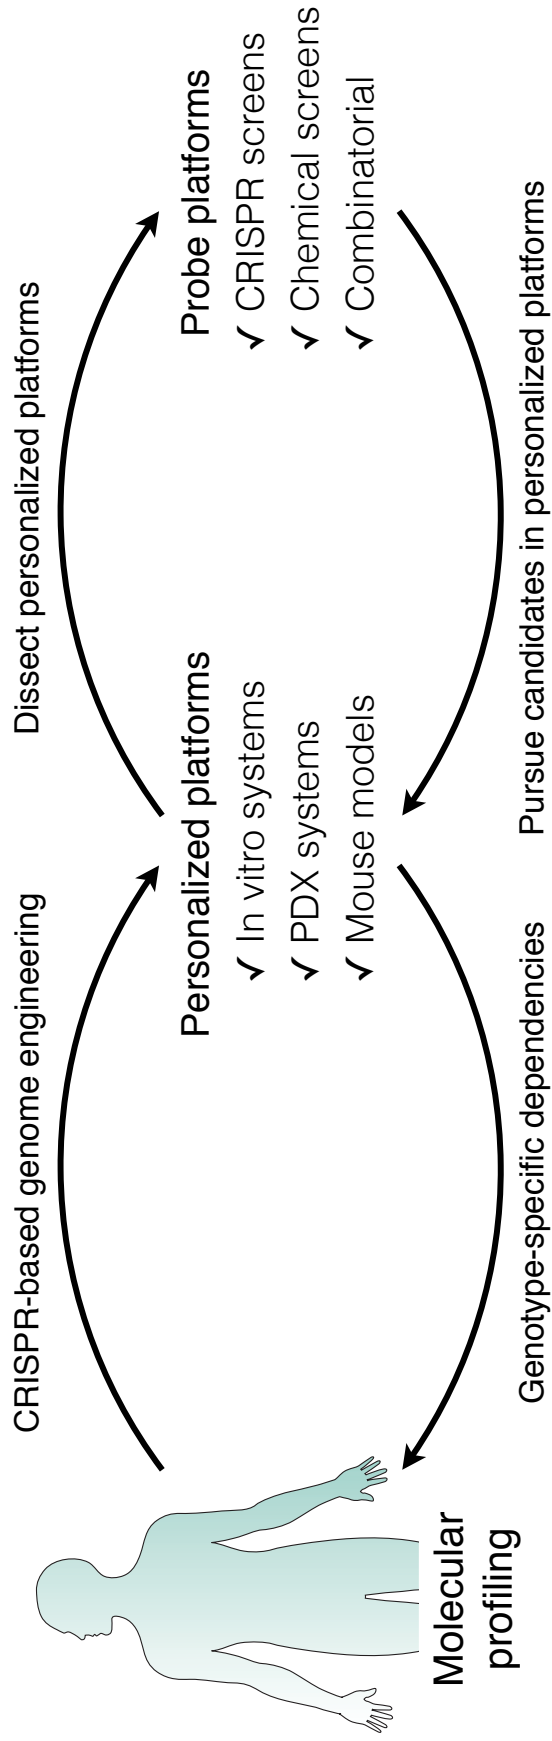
Molecular profiling

CRISPR-based genome engineering

Genotype-specific dependencies

Personalized platforms
✓ In vitro systems
✓ PDX systems
✓ Mouse models

Dissect personalized platforms

Pursue candidates in personalized platforms

Probe platforms
✓ CRISPR screens
✓ Chemical screens
✓ Combinatorial